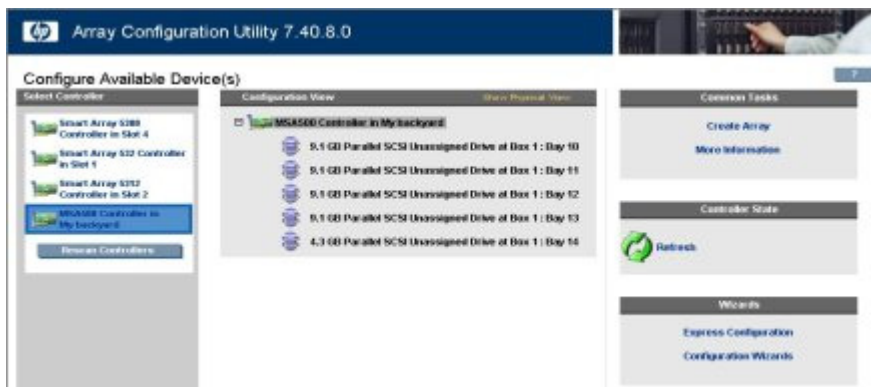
Array Configuration Utility 7.40.8.0

Configure Available Device(s)

?

Select Controller

Smart Array 5300 Controller in Slot 4

Smart Array 532 Controller in Slot 1

Smart Array 5312 Controller in Slot 2

MSA500 Controller in My backyard

Rescan Controllers

Configuration View

Show Physical View

MSA500 Controller in My backyard

9.1 GB Parallel SCSI Unassigned Drive at Box 1 : Bay 10

9.1 GB Parallel SCSI Unassigned Drive at Box 1 : Bay 11

9.1 GB Parallel SCSI Unassigned Drive at Box 1 : Bay 12

9.1 GB Parallel SCSI Unassigned Drive at Box 1 : Bay 13

4.3 GB Parallel SCSI Unassigned Drive at Box 1 : Bay 14

Common Tasks

Create Array

More Information

Controller State

Refresh

Wizards

Express Configuration

Configuration Wizards